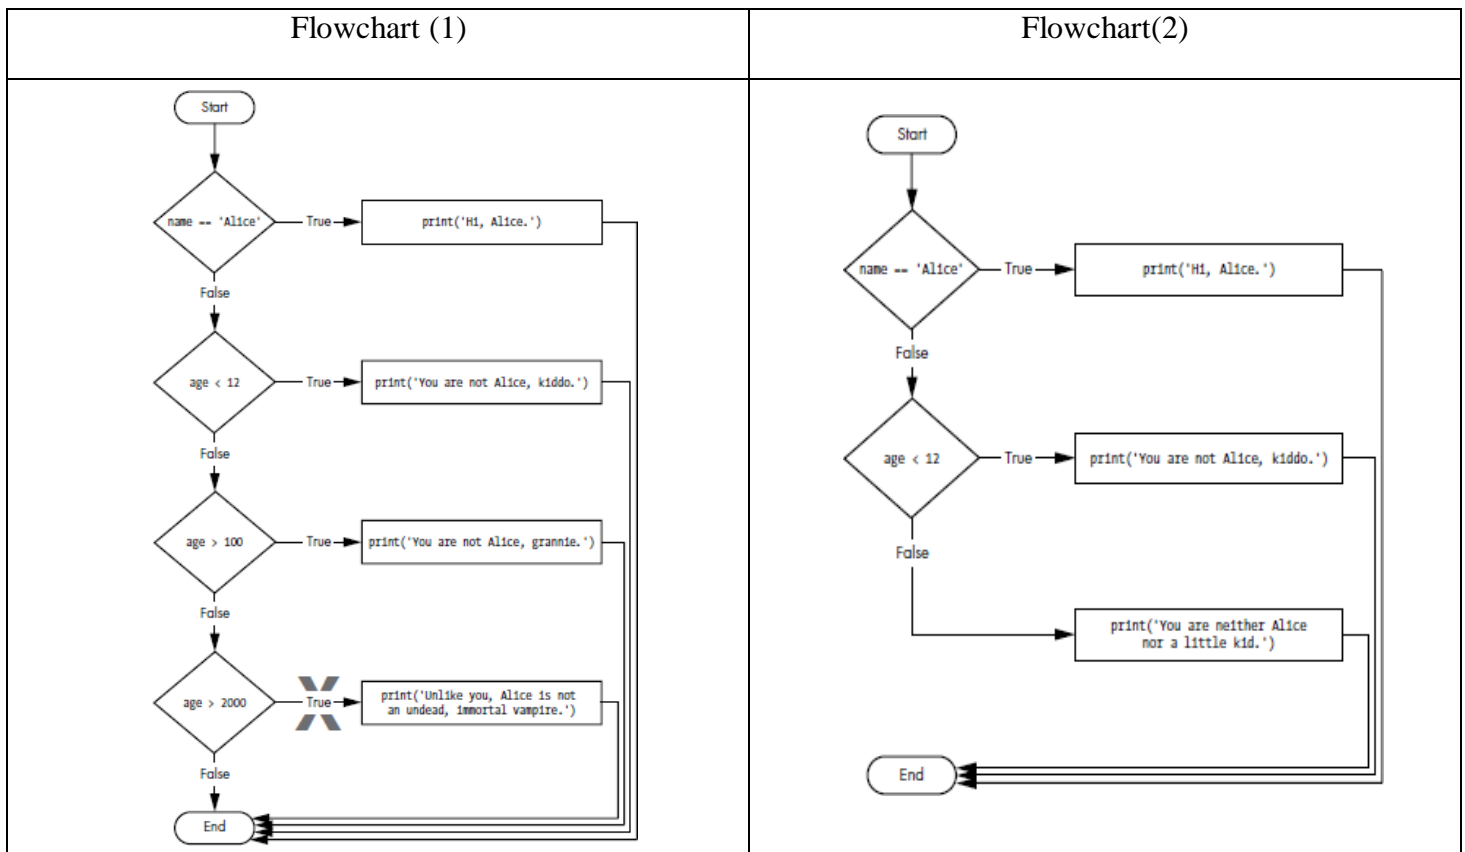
| Flowchart (1) | Flowchart(2) |
|---|---|
| Start<br>name == 'Alice' True print('Hi, Alice.')<br>False<br>age < 12 True print('You are not Alice, kiddo.')<br>False<br>age > 100 True print('You are not Alice, grannie.')<br>False<br>age > 2000 True print('Unlike you, Alice is not an undead, immortal vampire.')<br>False<br>End | Start<br>name == 'Alice' True print('Hi, Alice.')<br>False<br>age < 12 True print('You are not Alice, kiddo.')<br>False<br>print('You are neither Alice nor a little kid.')<br>End |